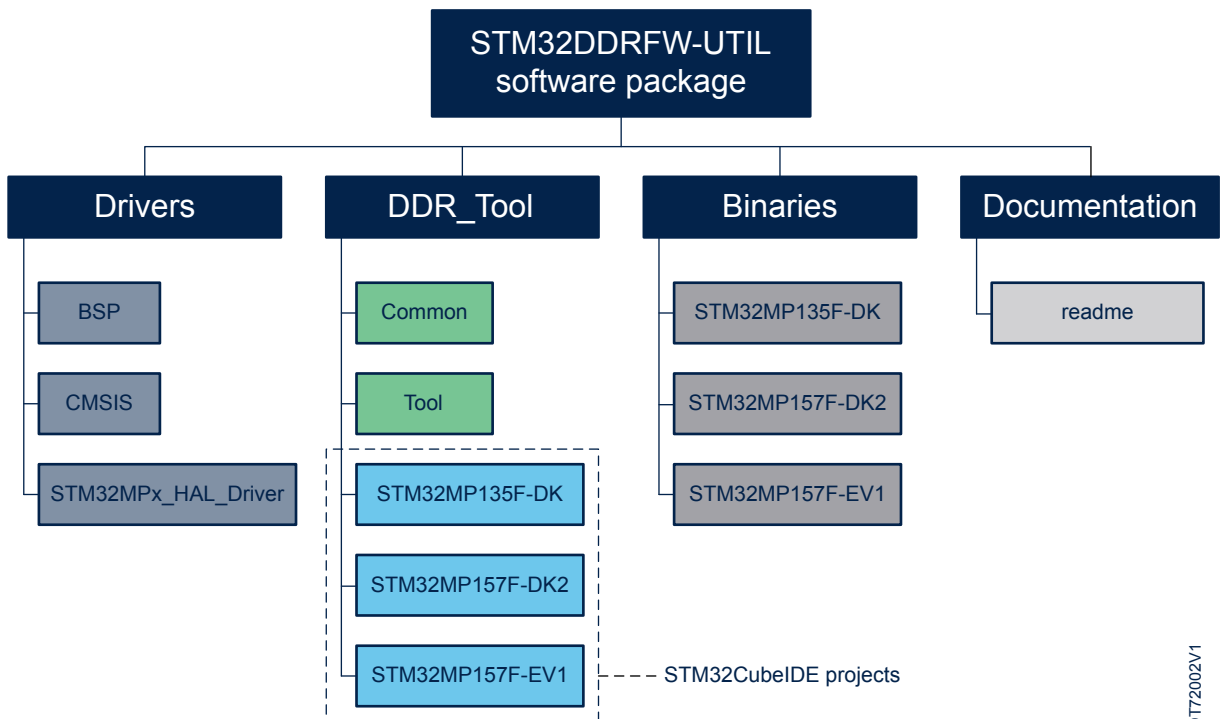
STM32DDRFW-UTIL software package

Drivers

BSP

CMSIS

STM32MPx_HAL_Driver

DDR_Tool

Common

Tool

STM32MP135F-DK

STM32MP157F-DK2

STM32MP157F-EV1

STM32CubeIDE projects

Binaries

STM32MP135F-DK

STM32MP157F-DK2

STM32MP157F-EV1

Documentation

readme

DT72002V1